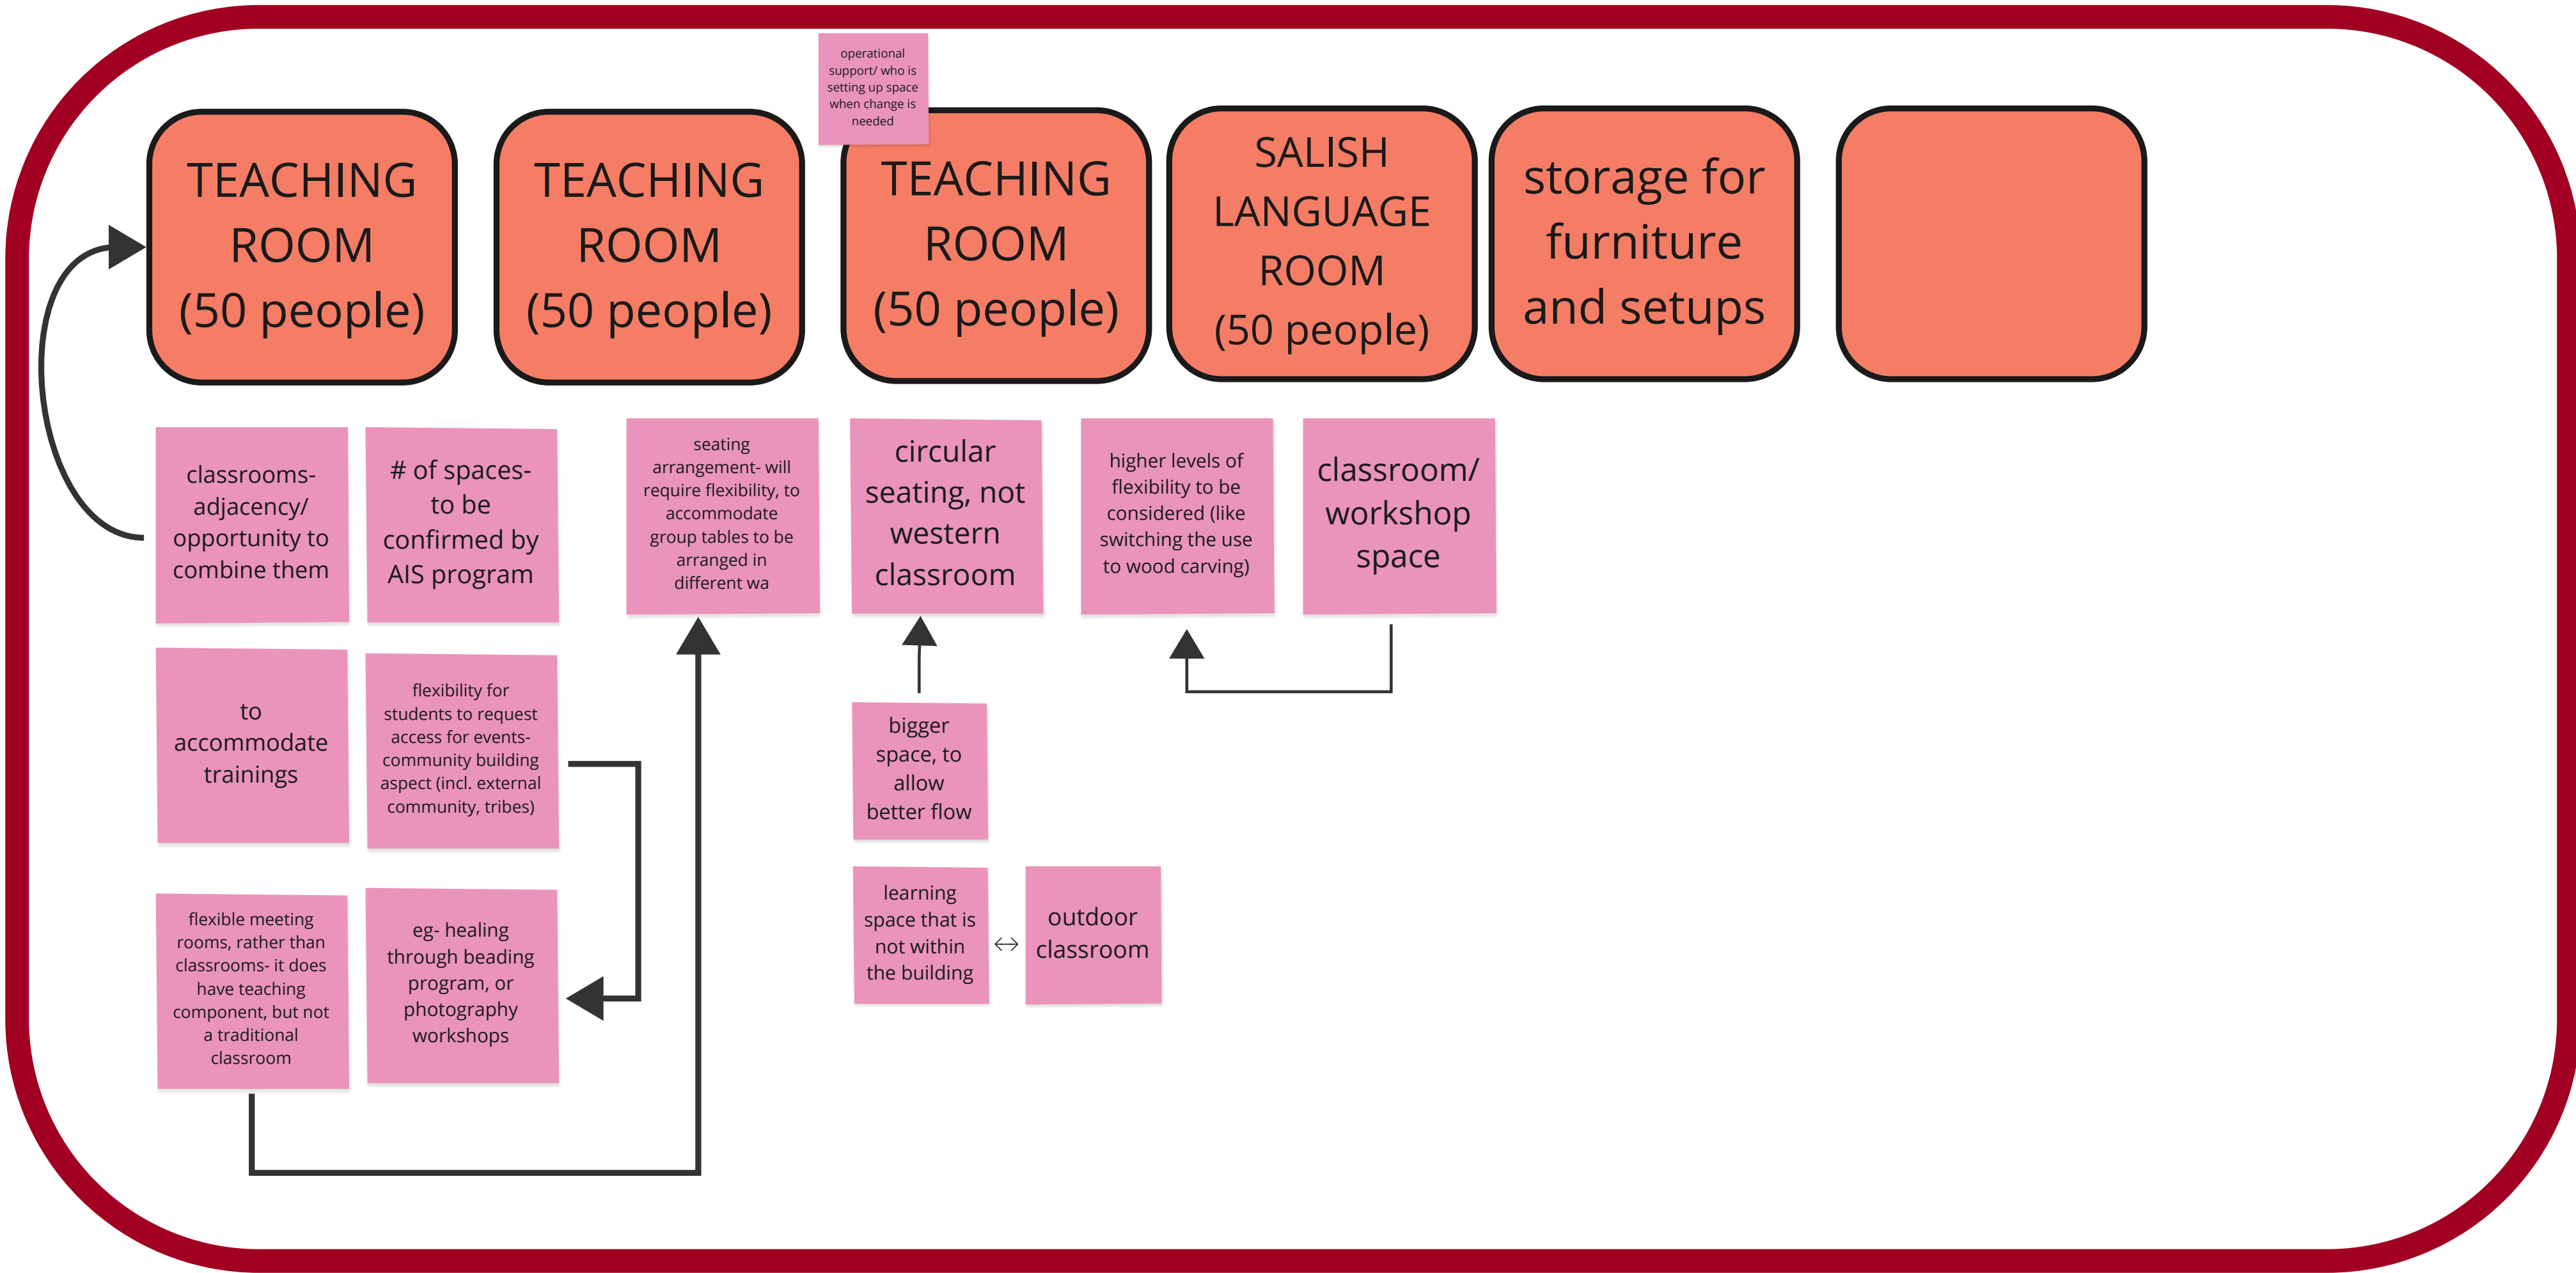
operational support/ who is setting up space when change is needed

TEACHING ROOM (50 people)

TEACHING ROOM (50 people)

TEACHING ROOM (50 people)

SALISH LANGUAGE ROOM (50 people)

storage for furniture and setups

classrooms- adjacency/ opportunity to combine them

# of spaces- to be confirmed by AIS program

seating arrangement- will require flexibility, to accommodate group tables to be arranged in different wa

circular seating, not western classroom

higher levels of flexibility to be considered (like switching the use to wood carving)

classroom/ workshop space

to accommodate trainings

flexibility for students to request access for events- community building aspect (incl. external community, tribes)

bigger space, to allow better flow

flexible meeting rooms, rather than classrooms- it does have teaching component, but not a traditional classroom

eg- healing through beading program, or photography workshops

learning space that is not within the building

↔

outdoor classroom